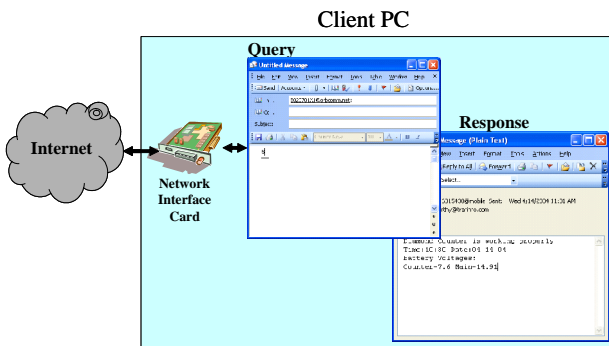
Client PC

Query

Untitled Message

File Edit View Insert Format Tools Table Window Help

Send Accounts

To...

Cc...

Subject:

Response

Message (Plain Text)

View Insert Format Tools Actions Help

Reply to All Forward

Sent: Wed 4/14/2004 11:31 AM

Diamond Counter is working properly
Time:10:30 Date:04 14 04
Battery Voltages:
Counter-7.6 Main-14.91

Internet

Network Interface Card